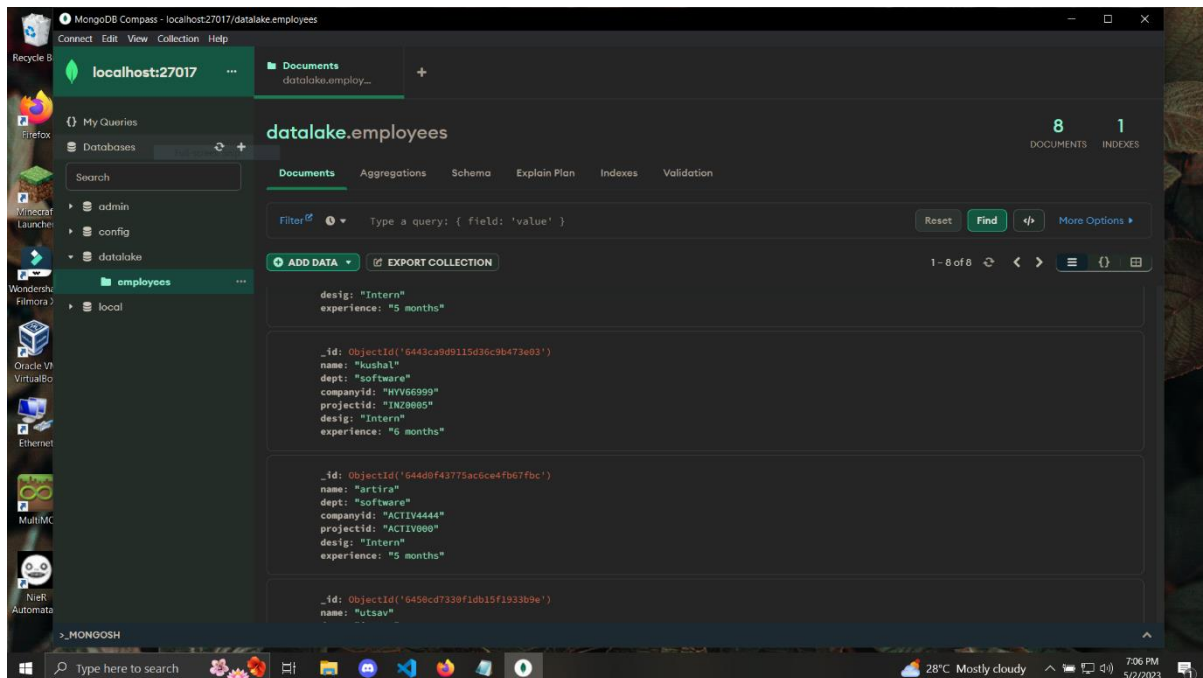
Recycle B

Firefox

Minecraft Launcher

Wondersha Filmora

Oracle VM VirtualBo

Ethernet

MultiMC

NieR Automata

MongoDB Compass - localhost:27017/datalake.employees

Connect Edit View Collection Help

localhost:27017 ...

Documents
datalake.employ...

+

{} My Queries

Databases

Search

admin

config

datalake

employees ...

local

datalake.employees

8 DOCUMENTS 1 INDEXES

Documents Aggregations Schema Explain Plan Indexes Validation

Filter Type a query: { field: 'value' }

Reset Find More Options ▸

ADD DATA ▾ EXPORT COLLECTION

1 - 8 of 8

desig: "Intern"
experience: "5 months"

_id: ObjectId('6443ca9d9115d36c9b473e03')
name: "kushal"
dept: "software"
companyid: "HYV66999"
projectid: "INZ0005"
desig: "Intern"
experience: "6 months"

_id: ObjectId('644d0f43775ac6ce4fb67fbc')
name: "artira"
dept: "software"
companyid: "ACTIV4444"
projectid: "ACTIV000"
desig: "Intern"
experience: "5 months"

_id: ObjectId('6450cd7330f1db15f1933b9e')
name: "utsav"

>_MONGOSH

Type here to search

28°C Mostly cloudy

7:06 PM
5/2/2023